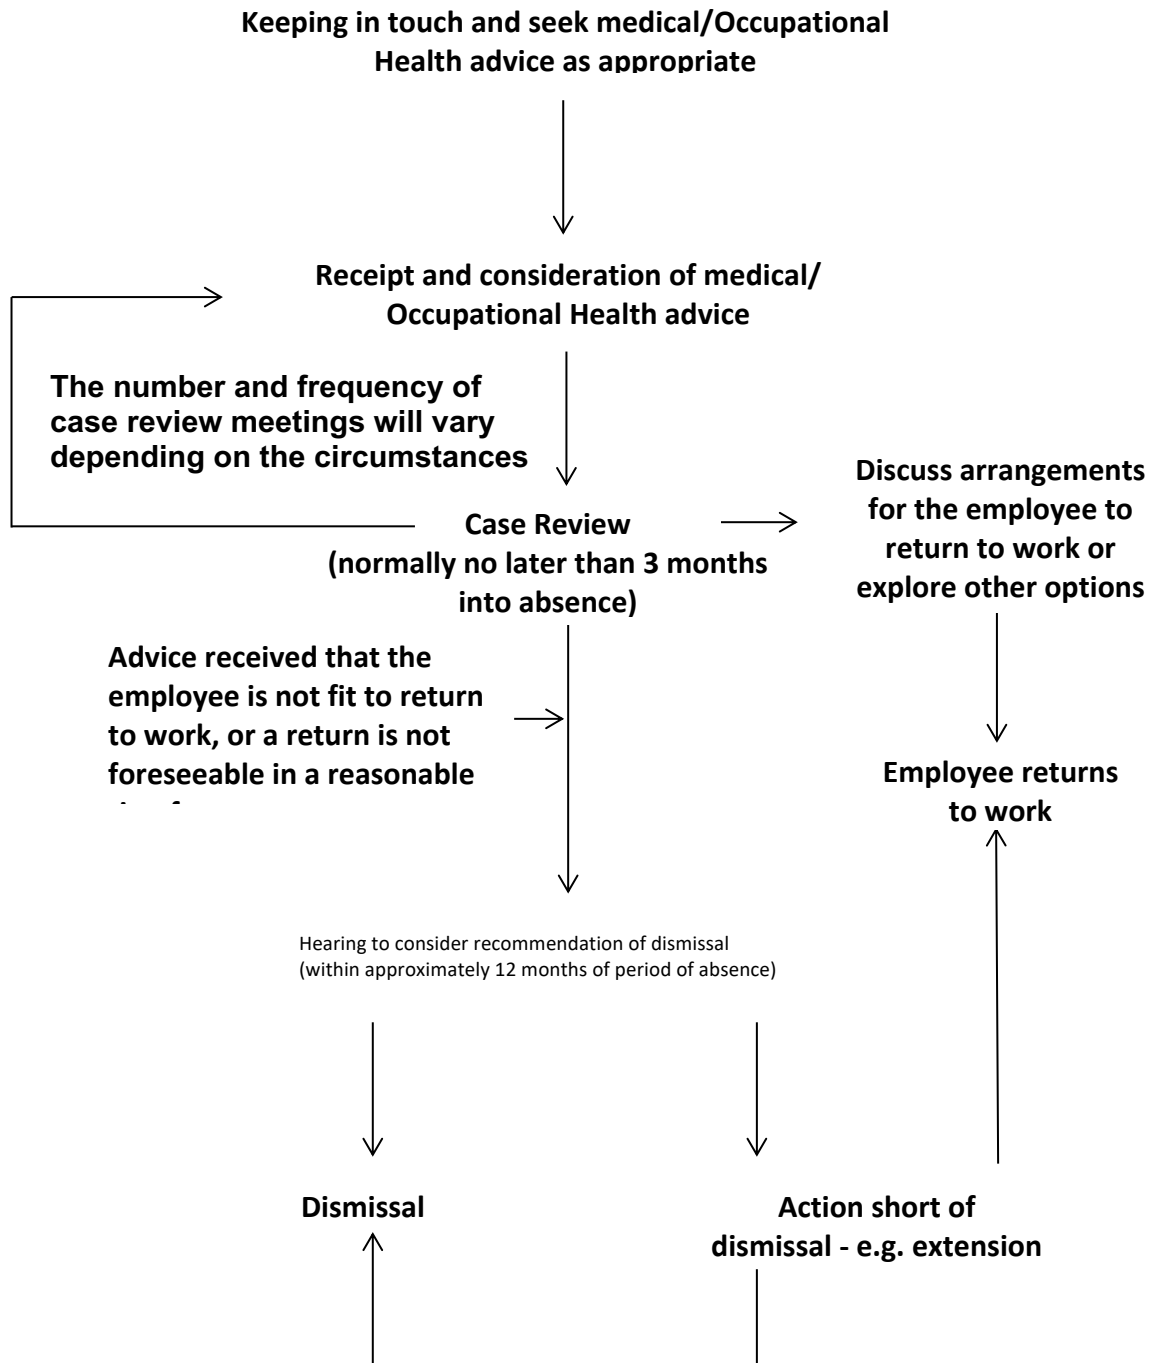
Keeping in touch and seek medical/Occupational Health advice as appropriate

Receipt and consideration of medical/ Occupational Health advice

The number and frequency of case review meetings will vary depending on the circumstances

Case Review (normally no later than 3 months into absence)

Discuss arrangements for the employee to return to work or explore other options

Advice received that the employee is not fit to return to work, or a return is not foreseeable in a reasonable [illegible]

Employee returns to work

Hearing to consider recommendation of dismissal (within approximately 12 months of period of absence)

Dismissal

Action short of dismissal - e.g. extension